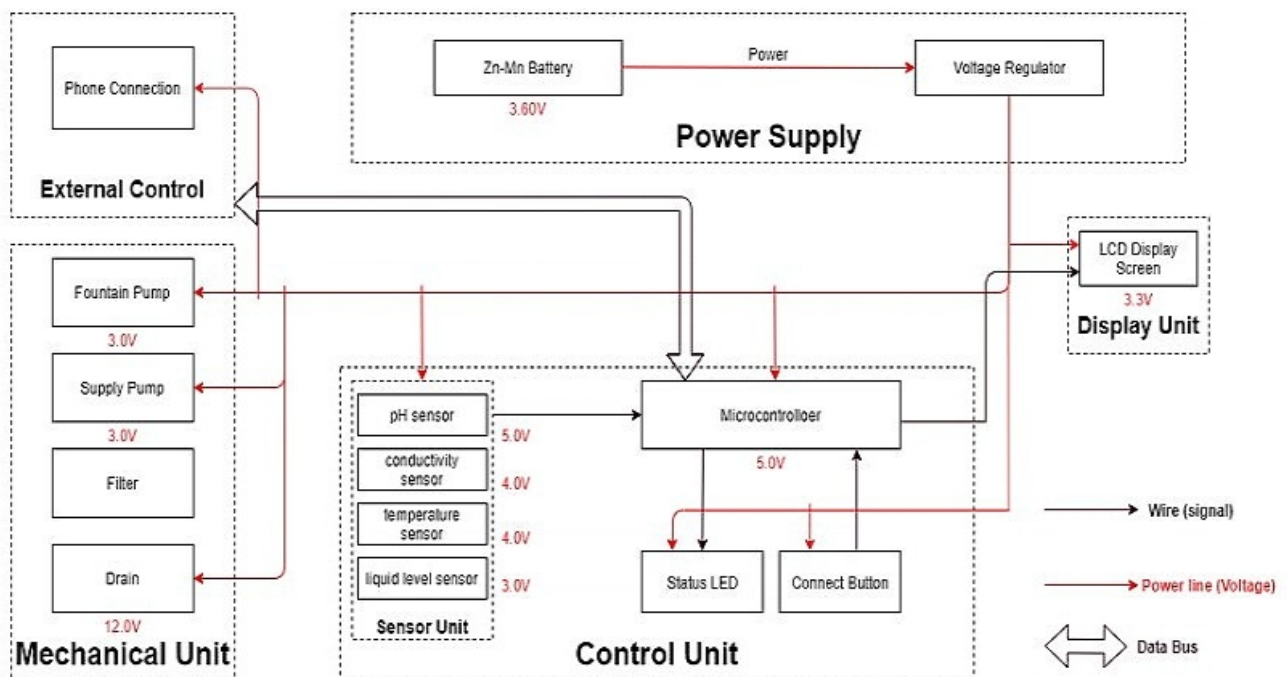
Phone Connection

External Control

Zn-Mn Battery

3.60V

Power

Voltage Regulator

Power Supply

Fountain Pump

3.0V

Supply Pump

3.0V

Filter

Drain

12.0V

Mechanical Unit

LCD Display Screen

3.3V

Display Unit

pH sensor

5.0V

conductivity sensor

4.0V

temperature sensor

4.0V

liquid level sensor

3.0V

Sensor Unit

Microcontrolloer

5.0V

Status LED

Connect Button

Control Unit

Wire (signal)

Power line (Voltage)

Data Bus